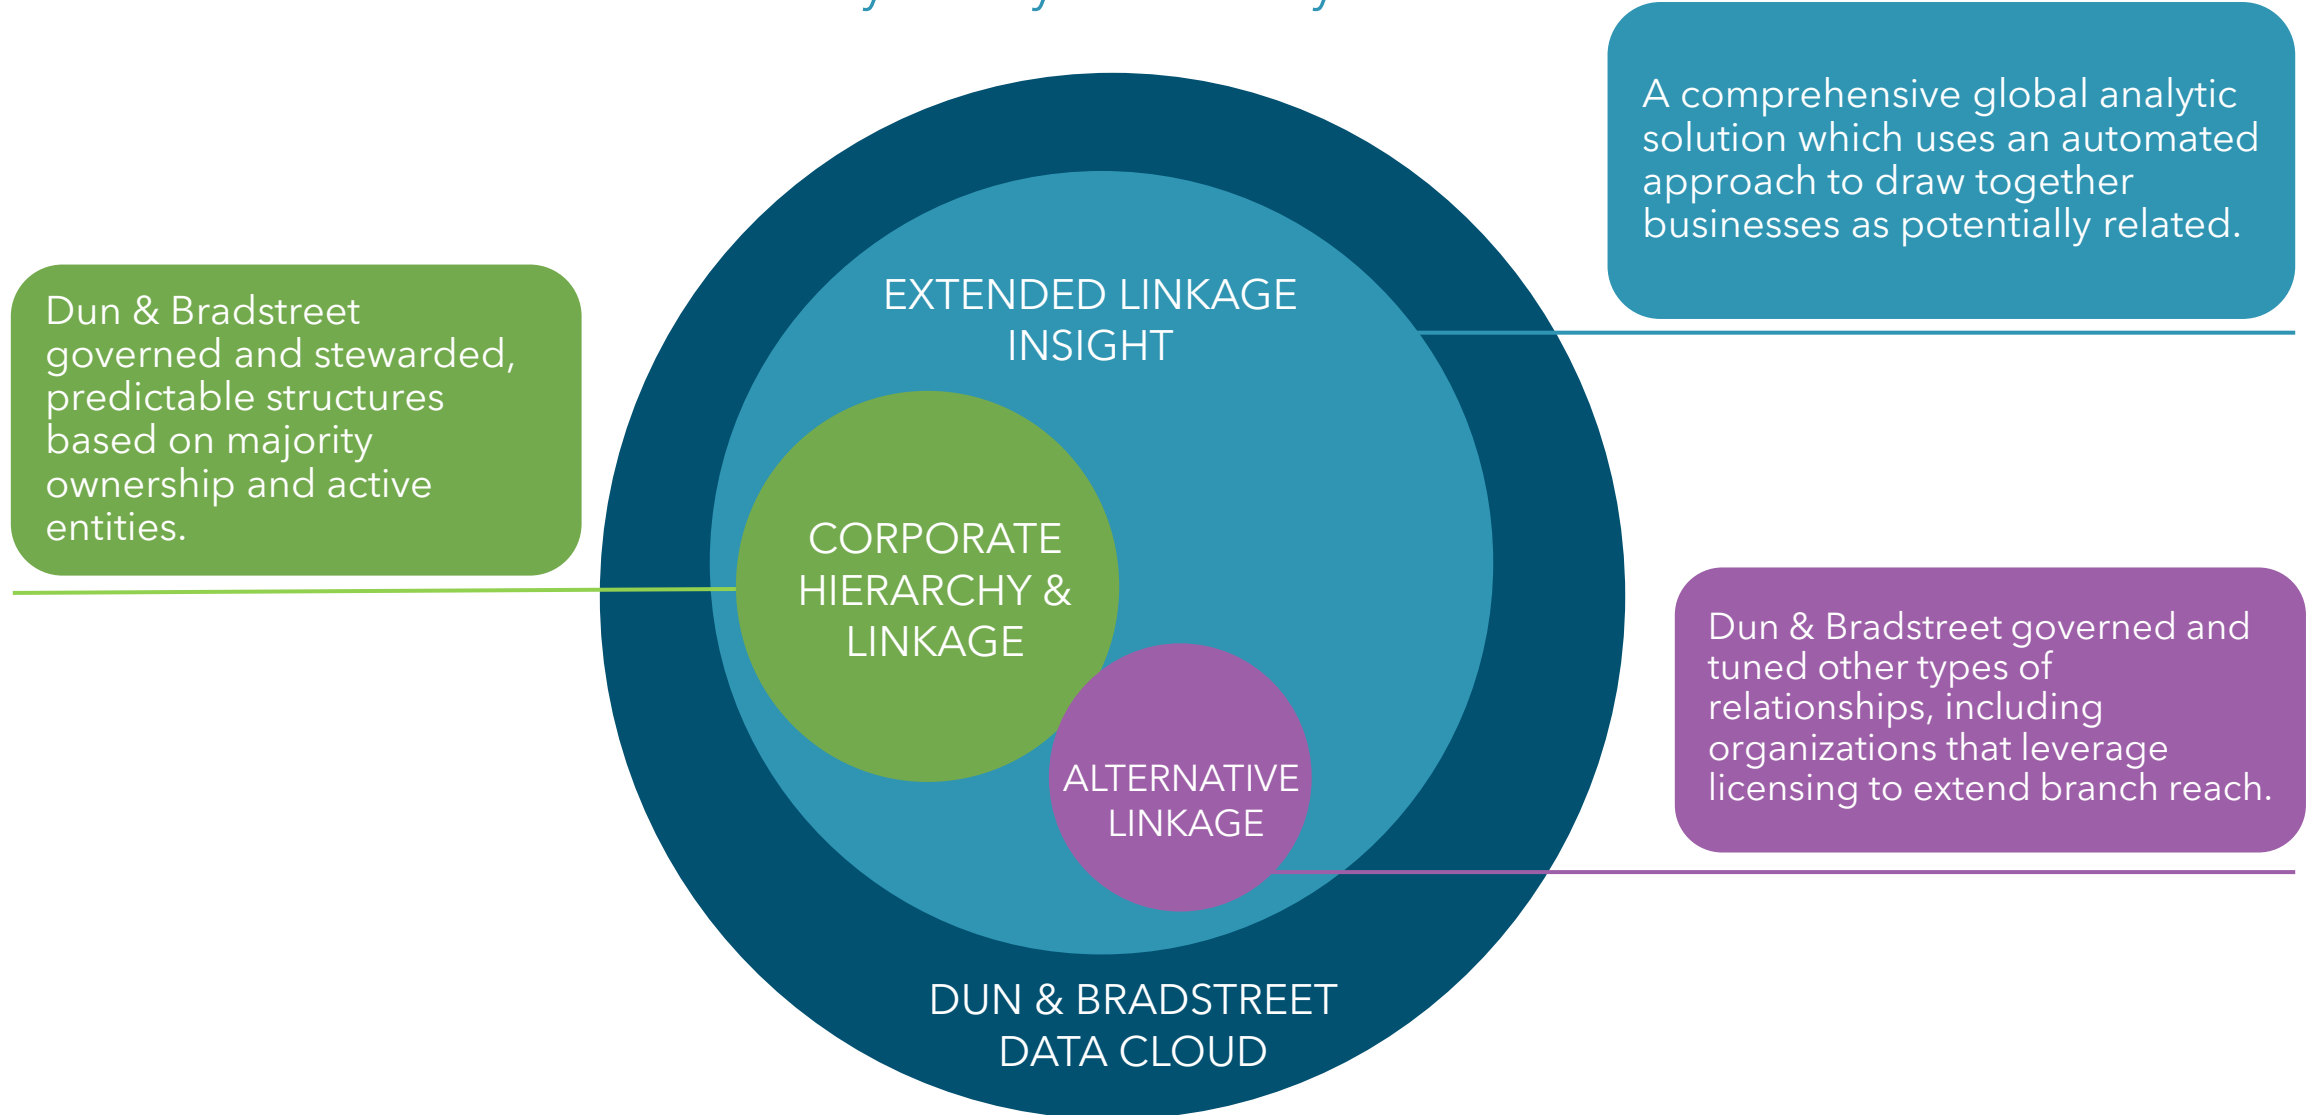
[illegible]

A comprehensive global analytic solution which uses an automated approach to draw together businesses as potentially related.

Dun & Bradstreet governed and stewarded, predictable structures based on majority ownership and active entities.

EXTENDED LINKAGE INSIGHT

CORPORATE HIERARCHY & LINKAGE

ALTERNATIVE LINKAGE

Dun & Bradstreet governed and tuned other types of relationships, including organizations that leverage licensing to extend branch reach.

DUN & BRADSTREET DATA CLOUD